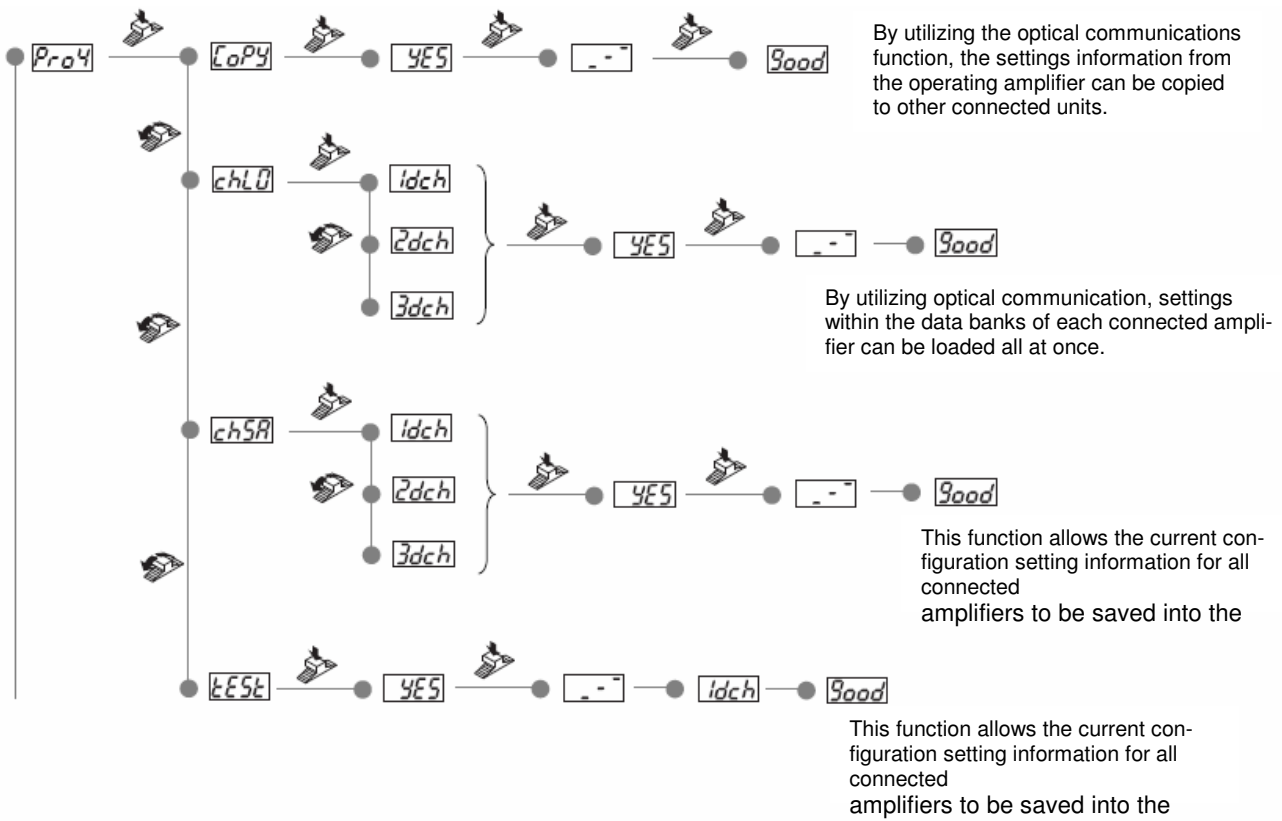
ProY

CoPY

YES

_-‾

Good

By utilizing the optical communications function, the settings information from the operating amplifier can be copied to other connected units.

chLO

1dch

2dch

3dch

YES

_-‾

Good

By utilizing optical communication, settings within the data banks of each connected amplifier can be loaded all at once.

chSA

1dch

2dch

3dch

YES

_-‾

Good

This function allows the current configuration setting information for all connected
amplifiers to be saved into the

tESt

YES

_-‾

1dch

Good

This function allows the current configuration setting information for all connected
amplifiers to be saved into the